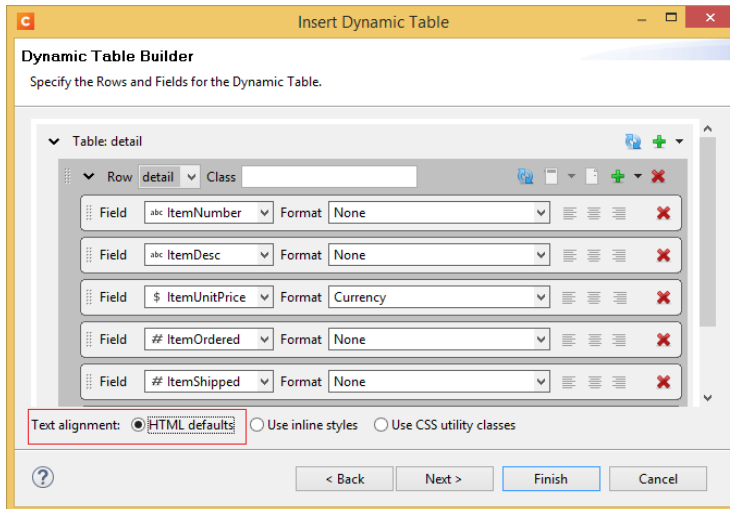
Insert Dynamic Table

Dynamic Table Builder

Specify the Rows and Fields for the Dynamic Table.

Table: detail

Row detail Class

Field abc ItemNumber Format None

Field abc ItemDesc Format None

Field $ ItemUnitPrice Format Currency

Field # ItemOrdered Format None

Field # ItemShipped Format None

Text alignment: HTML defaults Use inline styles Use CSS utility classes

?

< Back Next > Finish Cancel